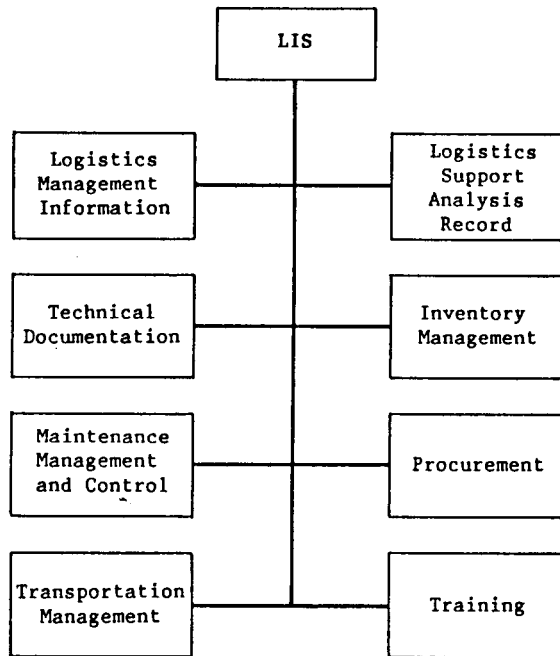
LIS

Logistics Management Information

Logistics Support Analysis Record

Technical Documentation

Inventory Management

Maintenance Management and Control

Procurement

Transportation Management

Training